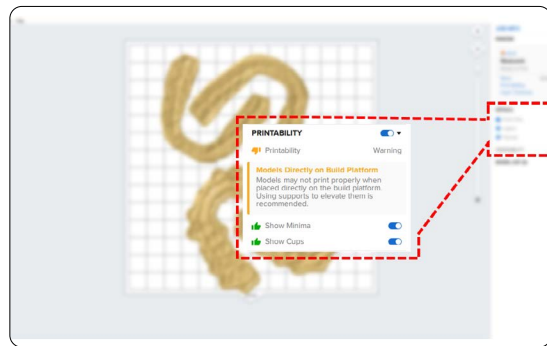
PRINTABILITY

Printability Warning

Models Directly on Build Platform

Models may not print properly when placed directly on the build platform. Using supports to elevate them is recommended.

Show Minima

Show Cups